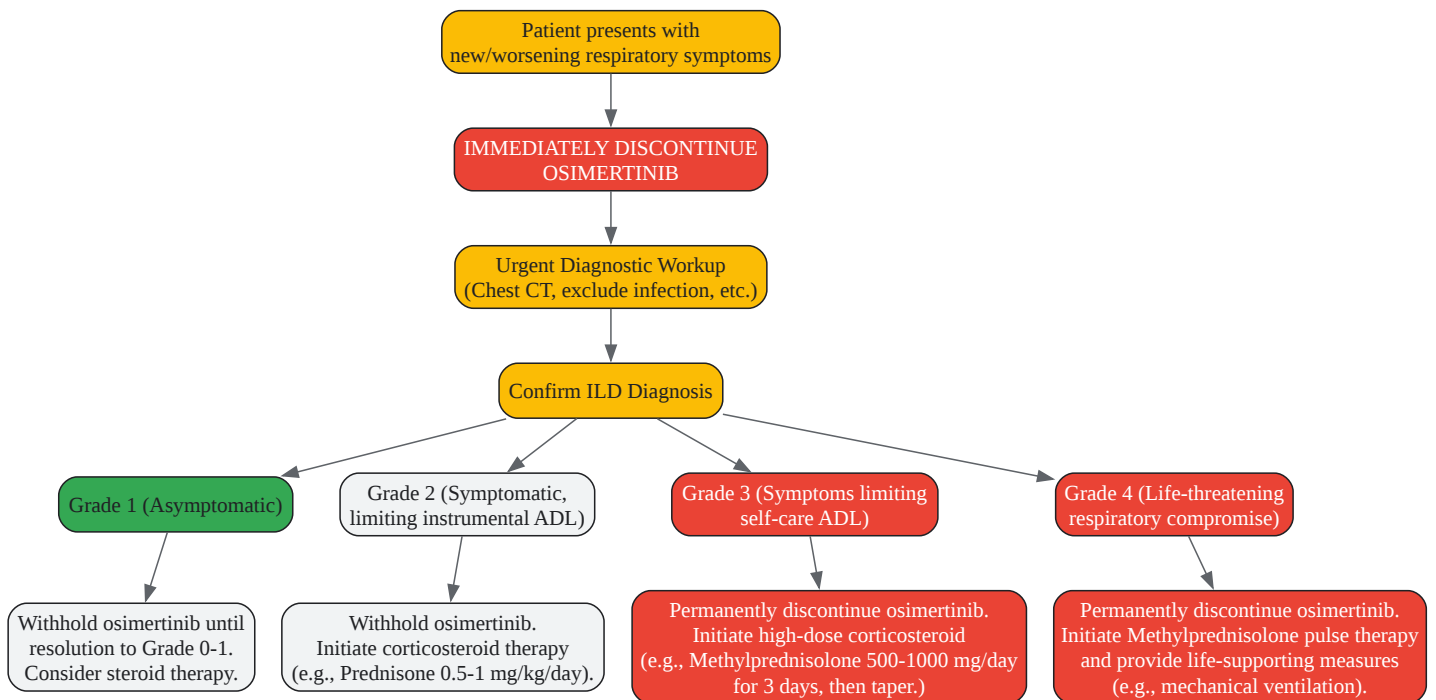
Patient presents with new/worsening respiratory symptoms

IMMEDIATELY DISCONTINUE OSIMERTINIB

Urgent Diagnostic Workup (Chest CT, exclude infection, etc.)

Confirm ILD Diagnosis

Grade 1 (Asymptomatic)

Grade 2 (Symptomatic, limiting instrumental ADL)

Grade 3 (Symptoms limiting self-care ADL)

Grade 4 (Life-threatening respiratory compromise)

Withhold osimertinib until resolution to Grade 0-1. Consider steroid therapy.

Withhold osimertinib. Initiate corticosteroid therapy (e.g., Prednisone 0.5-1 mg/kg/day).

Permanently discontinue osimertinib. Initiate high-dose corticosteroid (e.g., Methylprednisolone 500-1000 mg/day for 3 days, then taper.)

Permanently discontinue osimertinib. Initiate Methylprednisolone pulse therapy and provide life-supporting measures (e.g., mechanical ventilation).